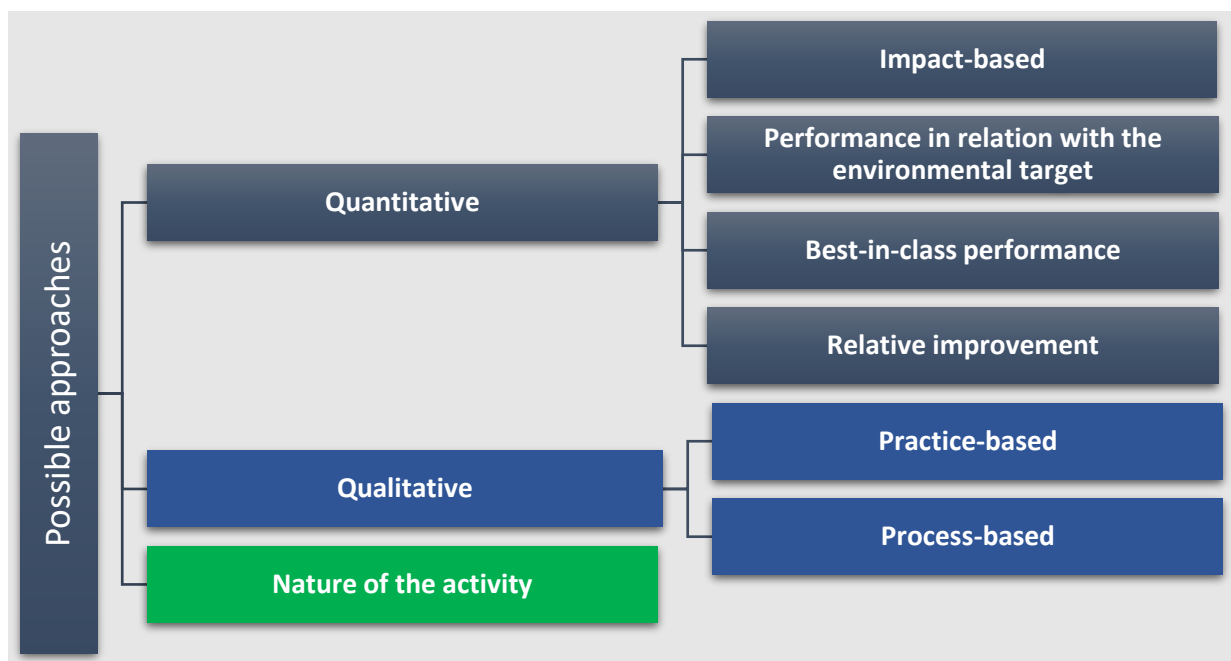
Possible approaches

Quantitative

Impact-based

Performance in relation with the environmental target

Best-in-class performance

Relative improvement

Qualitative

Practice-based

Process-based

Nature of the activity